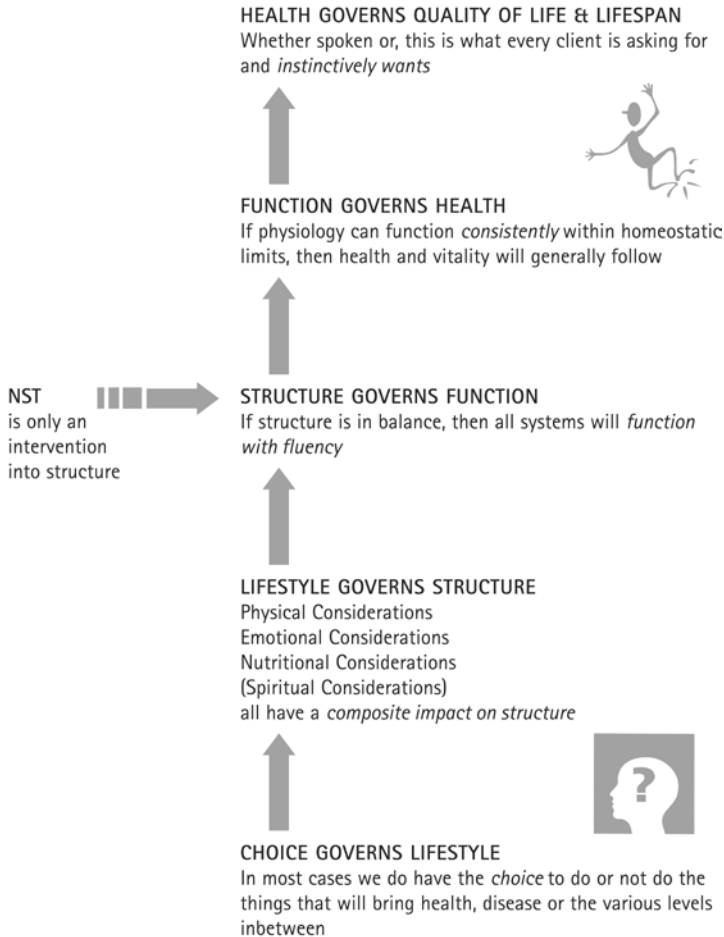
HEALTH GOVERNS QUALITY OF LIFE & LIFESPAN
Whether spoken or, this is what every client is asking for and *instinctively wants*

FUNCTION GOVERNS HEALTH
If physiology can function *consistently* within homeostatic limits, then health and vitality will generally follow

NST
is only an intervention into structure

STRUCTURE GOVERNS FUNCTION
If structure is in balance, then all systems will *function with fluency*

LIFESTYLE GOVERNS STRUCTURE
Physical Considerations
Emotional Considerations
Nutritional Considerations
(Spiritual Considerations)
all have a *composite impact on structure*

?

CHOICE GOVERNS LIFESTYLE
In most cases we do have the *choice* to do or not do the things that will bring health, disease or the various levels inbetween